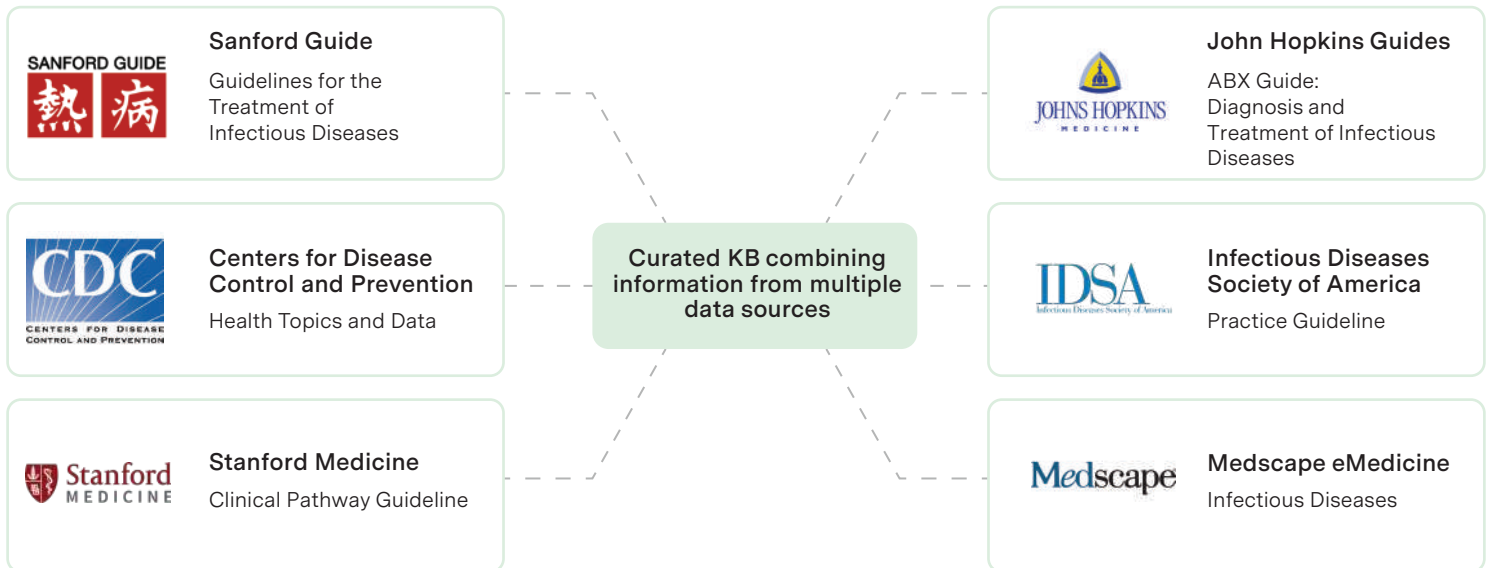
SANFORD GUIDE
熱 病

Sanford Guide

Guidelines for the Treatment of Infectious Diseases

CDC
CENTERS FOR DISEASE CONTROL AND PREVENTION

Centers for Disease Control and Prevention

Health Topics and Data

Stanford MEDICINE

Stanford Medicine

Clinical Pathway Guideline

Curated KB combining information from multiple data sources

JOHNS HOPKINS MEDICINE

John Hopkins Guides

ABX Guide: Diagnosis and Treatment of Infectious Diseases

IDSA
Infectious Diseases Society of America

Infectious Diseases Society of America

Practice Guideline

Medscape

Medscape eMedicine

Infectious Diseases